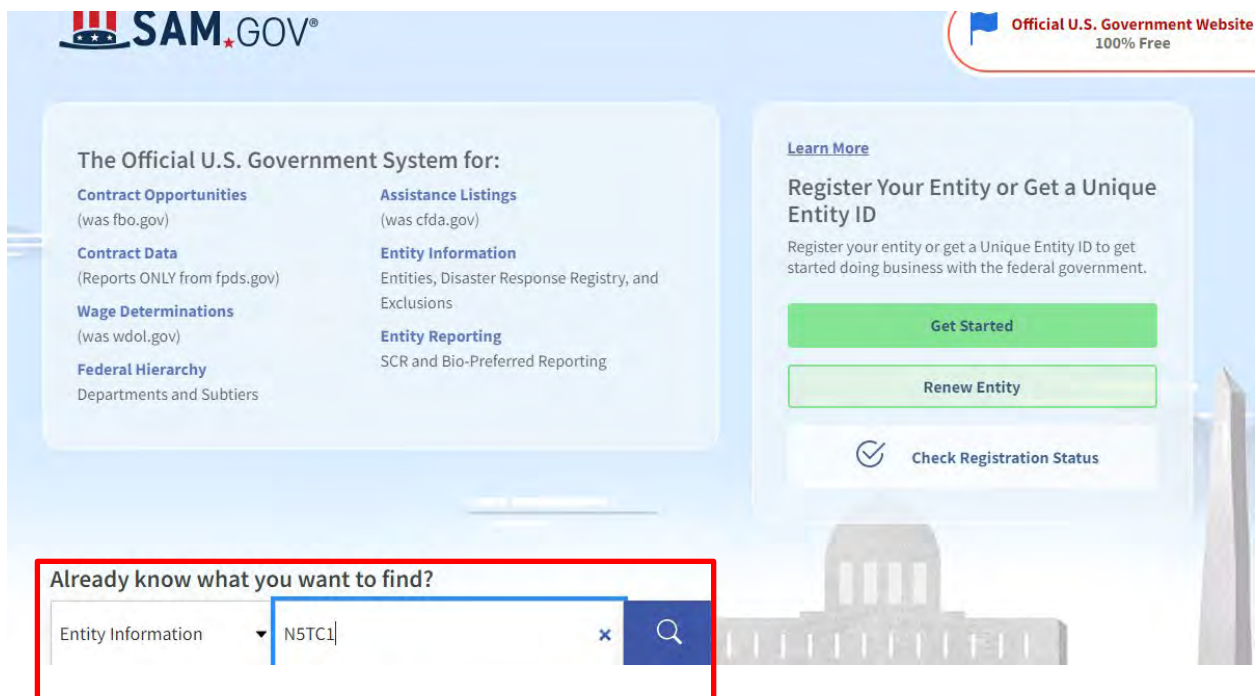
SAM.GOV®

Official U.S. Government Website
100% Free

The Official U.S. Government System for:

Contract Opportunities
(was fbo.gov)

Contract Data
(Reports ONLY from fpds.gov)

Wage Determinations
(was wdol.gov)

Federal Hierarchy
Departments and Subtiers

Assistance Listings
(was cfda.gov)

Entity Information
Entities, Disaster Response Registry, and Exclusions

Entity Reporting
SCR and Bio-Preferred Reporting

Learn More

Register Your Entity or Get a Unique Entity ID

Register your entity or get a Unique Entity ID to get started doing business with the federal government.

Get Started

Renew Entity

Check Registration Status

Already know what you want to find?

Entity Information

N5TC1

×